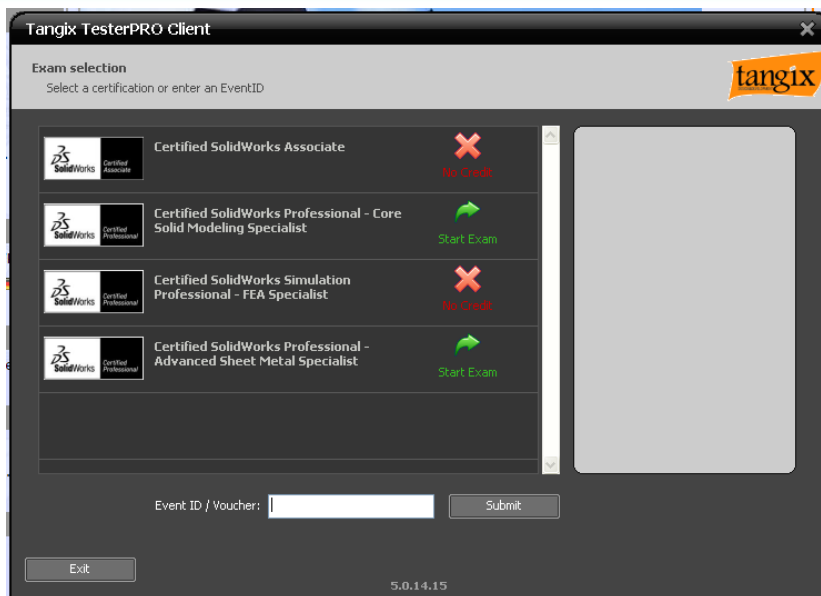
Tangix TesterPRO Client

Exam selection
Select a certification or enter an EventID

tangix

DS SolidWorks Certified Associate
Certified SolidWorks Associate
No Credit

DS SolidWorks Certified Professional
Certified SolidWorks Professional - Core Solid Modeling Specialist
Start Exam

DS SolidWorks Certified Professional
Certified SolidWorks Simulation Professional - FEA Specialist
No Credit

DS SolidWorks Certified Professional
Certified SolidWorks Professional - Advanced Sheet Metal Specialist
Start Exam

Event ID / Voucher:
Submit

Exit

5.0.14.15